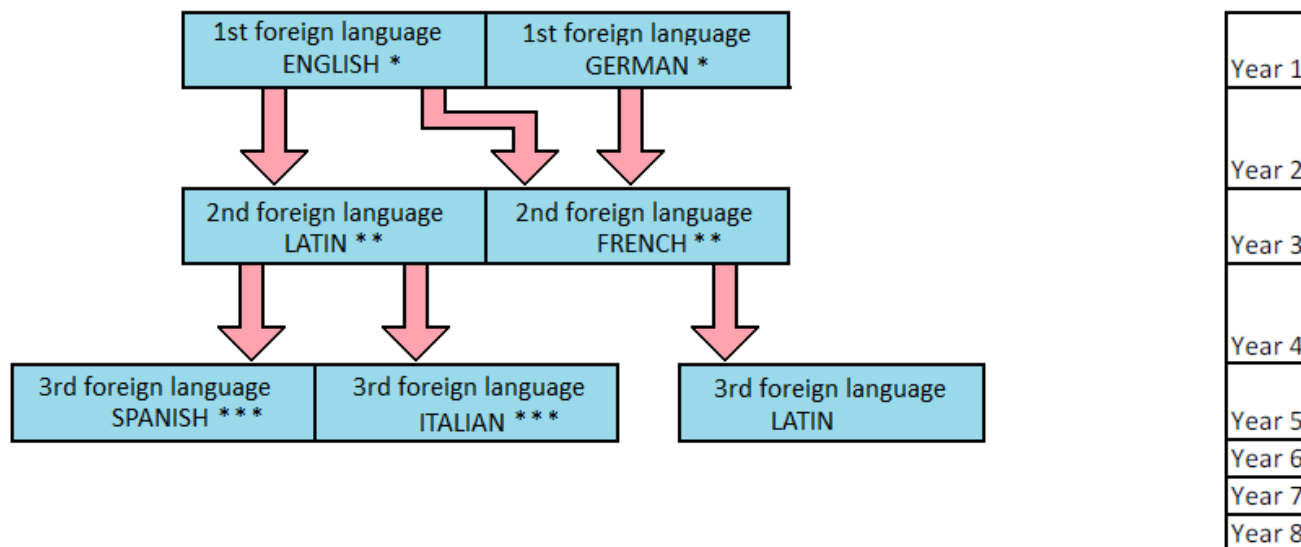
1st foreign language ENGLISH *

1st foreign language GERMAN *

2nd foreign language LATIN **

2nd foreign language FRENCH **

3rd foreign language SPANISH ***

3rd foreign language ITALIAN ***

3rd foreign language LATIN

Year 1
Year 2
Year 3
Year 4
Year 5
Year 6
Year 7
Year 8